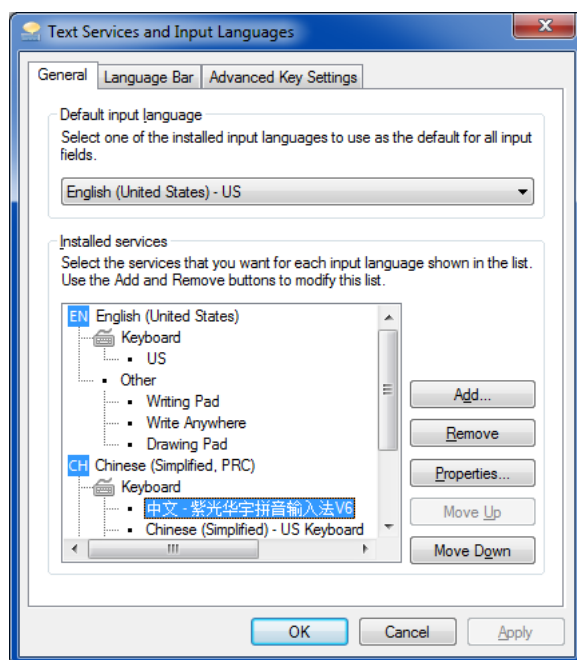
Text Services and Input Languages

General | Language Bar | Advanced Key Settings

Default input language
Select one of the installed input languages to use as the default for all input fields.

English (United States) - US

Installed services
Select the services that you want for each input language shown in the list. Use the Add and Remove buttons to modify this list.

EN English (United States)
Keyboard
US
Other
Writing Pad
Write Anywhere
Drawing Pad
CH Chinese (Simplified, PRC)
Keyboard
中文 - 紫光华宇拼音输入法V6
Chinese (Simplified) - US Keyboard

Add...
Remove
Properties...
Move Up
Move Down

OK
Cancel
Apply